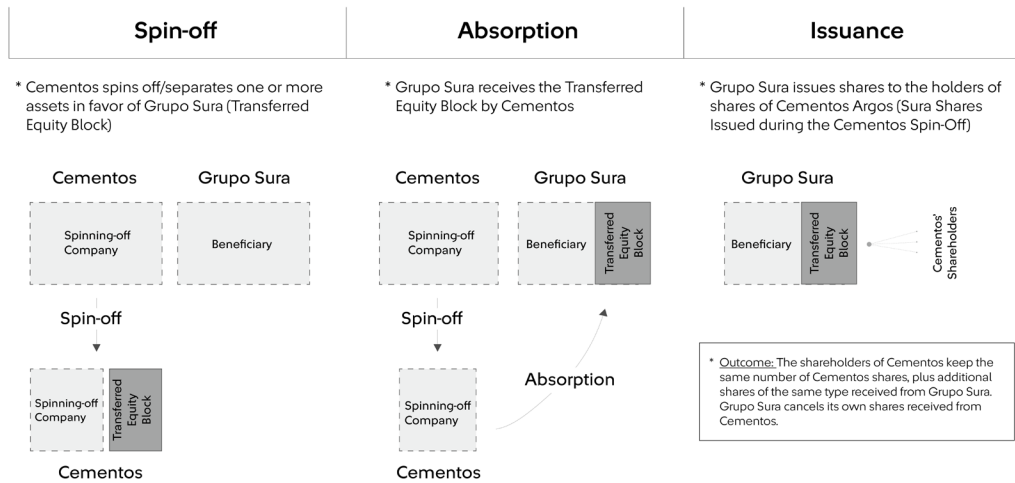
Spin-off

* Cementos spins off/separates one or more assets in favor of Grupo Sura (Transferred Equity Block)

Cementos

Grupo Sura

Spinning-off Company

Beneficiary

Spin-off

Spinning-off Company

Transferred Equity Block

Cementos

Absorption

* Grupo Sura receives the Transferred Equity Block by Cementos

Cementos

Grupo Sura

Spinning-off Company

Beneficiary

Transferred Equity Block

Spin-off

Absorption

Spinning-off Company

Cementos

Issuance

* Grupo Sura issues shares to the holders of shares of Cementos Argos (Sura Shares Issued during the Cementos Spin-Off)

Grupo Sura

Beneficiary

Transferred Equity Block

Cementos' Shareholders

* Outcome: The shareholders of Cementos keep the same number of Cementos shares, plus additional shares of the same type received from Grupo Sura. Grupo Sura cancels its own shares received from Cementos.